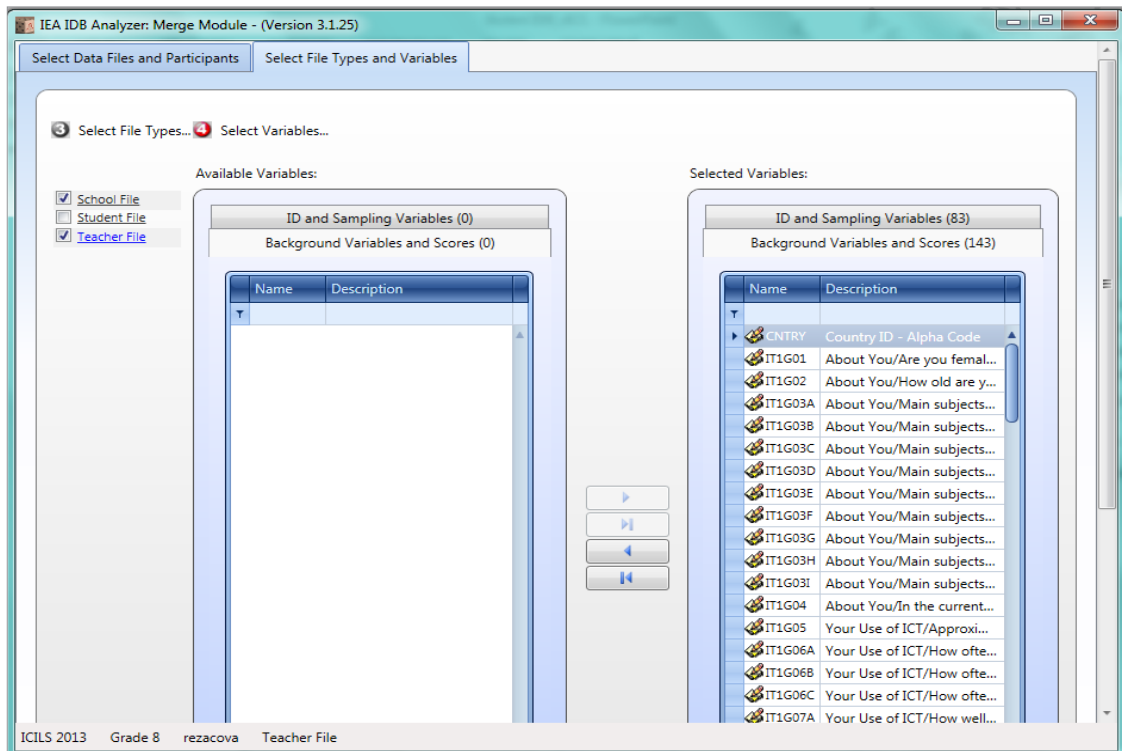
IEA IDB Analyzer: Merge Module - (Version 3.1.25)

Select Data Files and Participants | Select File Types and Variables

3 Select File Types... 4 Select Variables...

School File
Student File
Teacher File

Available Variables:

ID and Sampling Variables (0)
Background Variables and Scores (0)

| Name | Description |
|---|---|

Selected Variables:

ID and Sampling Variables (83)
Background Variables and Scores (143)

| Name | Description |
|---|---|
| CNTRY | Country ID - Alpha Code |
| IT1G01 | About You/Are you femal... |
| IT1G02 | About You/How old are y... |
| IT1G03A | About You/Main subjects... |
| IT1G03B | About You/Main subjects... |
| IT1G03C | About You/Main subjects... |
| IT1G03D | About You/Main subjects... |
| IT1G03E | About You/Main subjects... |
| IT1G03F | About You/Main subjects... |
| IT1G03G | About You/Main subjects... |
| IT1G03H | About You/Main subjects... |
| IT1G03I | About You/Main subjects... |
| IT1G04 | About You/In the current... |
| IT1G05 | Your Use of ICT/Approxi... |
| IT1G06A | Your Use of ICT/How ofte... |
| IT1G06B | Your Use of ICT/How ofte... |
| IT1G06C | Your Use of ICT/How ofte... |
| IT1G07A | Your Use of ICT/How well... |

ICILS 2013 Grade 8 rezacova Teacher File